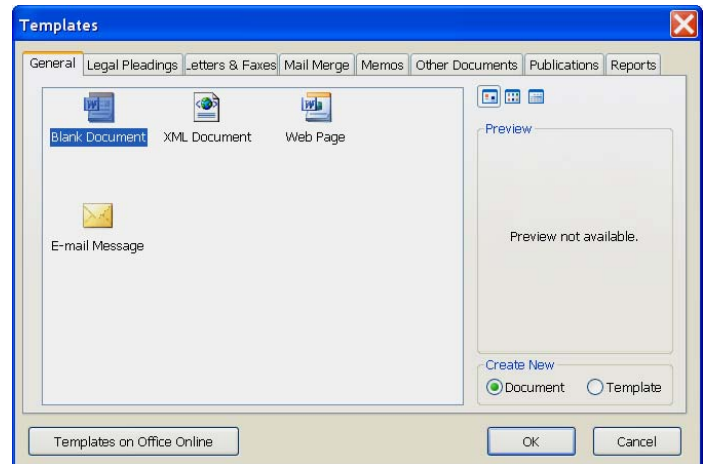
Templates

General | Legal Pleadings | Letters & Faxes | Mail Merge | Memos | Other Documents | Publications | Reports

Blank Document
XML Document
Web Page
E-mail Message

Preview

Preview not available.

Create New
Document
Template

Templates on Office Online

OK
Cancel